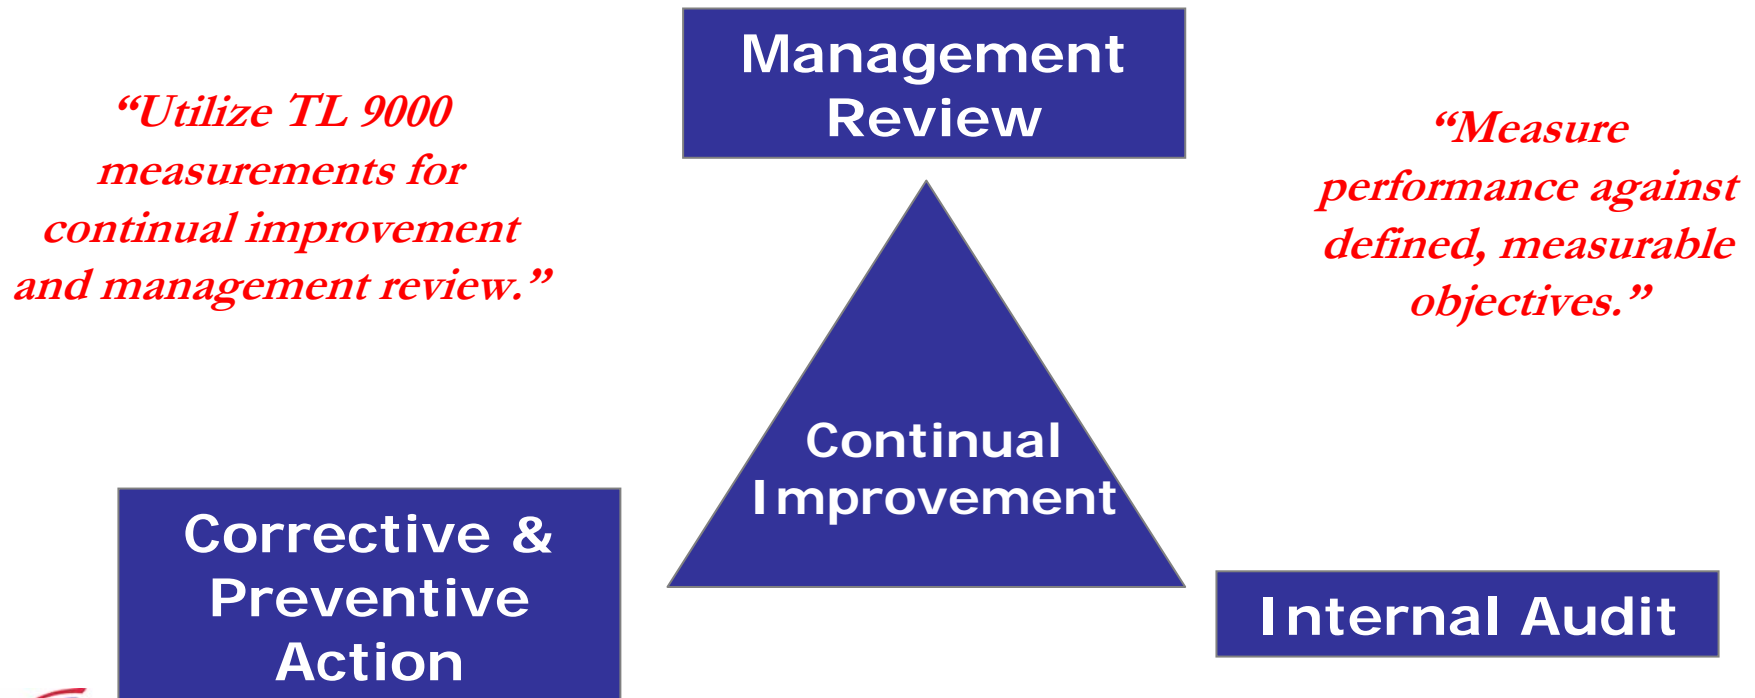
Management Review

"Utilize TL 9000 measurements for continual improvement and management review."

"Measure performance against defined, measurable objectives."

Continual Improvement

Corrective & Preventive Action

Internal Audit